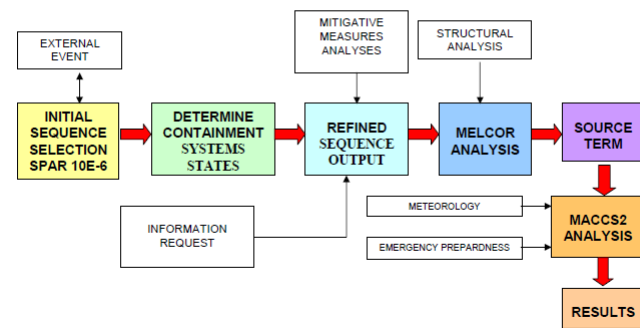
EXTERNAL EVENT

INITIAL SEQUENCE SELECTION SPAR 10E-6

DETERMINE CONTAINMENT SYSTEMS STATES

MITIGATIVE MEASURES ANALYSES

REFINED SEQUENCE OUTPUT

INFORMATION REQUEST

STRUCTURAL ANALYSIS

MELCOR ANALYSIS

SOURCE TERM

METEOROLOGY

EMERGENCY PREPARDNESS

MACCS2 ANALYSIS

RESULTS